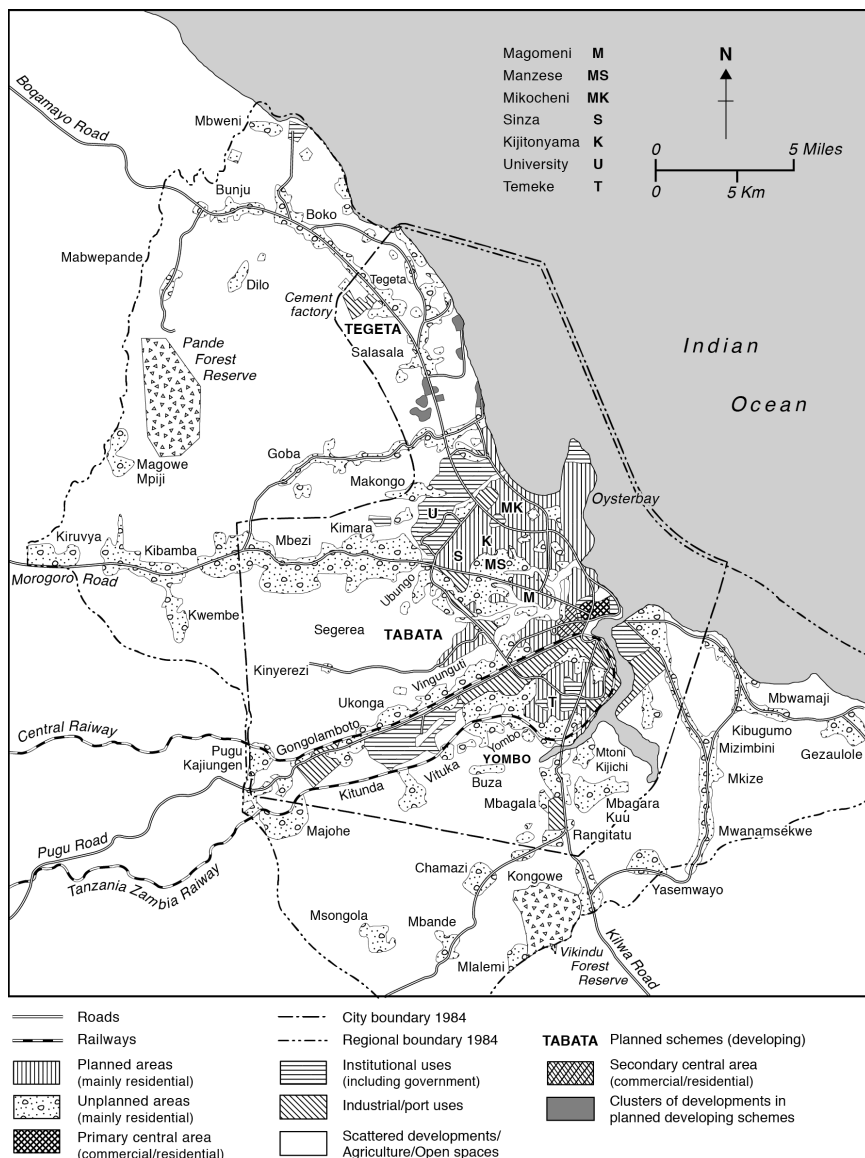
Magomeni M
Manzese MS
Mikocheni MK
Sinza S
Kijitonyama K
University U
Temeke T

N

0 5 Miles
0 5 Km

Bogamayo Road
Mbweni
Bunju
Boko
Mabwepande
Dilo
Tegeta
Cement factory
TEGETA
Salasala
Pande Forest Reserve
Indian
Ocean
Goba
Magowe Mpiji
Makongo
Oysterbay
U
MK
Kimara
Kiruvya
Kibamba
Mbezi
S
K
MS
Morogoro Road
Ubungo
M
Kwembe
Segerea
TABATA
Kinyerezi
Vingunguti
Ukonga
T
Central Raiway
Gongolamboto
Yombo
Mtoni Kijichi
Mbwamaji
Kibugumo
Mizimbini
Gezaulole
Pugu Kajiungen
YOMBO
Buza
Kitunda
Vituka
Mbagala
Mbagara Kuu
Mkize
Rangitatu
Mwanamsekwe
Majohe
Pugu Road
Chamazi
Kongowe
Yasemwayo
Tanzania Zambia Raiway
Msongola
Mbande
Mlalemi
Vikindu Forest Reserve
Kilwa Road

Roads
Railways
Planned areas (mainly residential)
Unplanned areas (mainly residential)
Primary central area (commercial/residential)
City boundary 1984
Regional boundary 1984
Institutional uses (including government)
Industrial/port uses
Scattered developments/ Agriculture/Open spaces
TABATA Planned schemes (developing)
Secondary central area (commercial/residential)
Clusters of developments in planned developing schemes